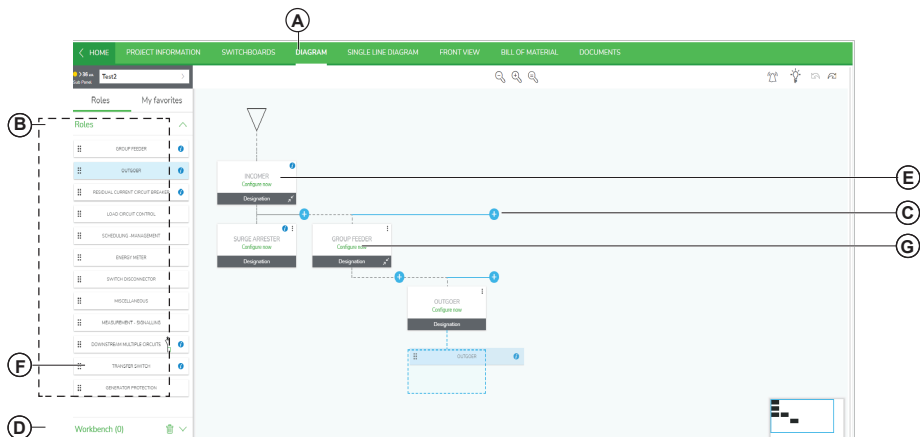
A

HOME PROJECT INFORMATION SWITCHBOARDS DIAGRAM SINGLE LINE DIAGRAM FRONT VIEW BILL OF MATERIAL DOCUMENTS

> 36 kA
Sub Panel

Test2

Roles My favorites

B

Roles

GROUP FEEDER

OUTGOER

RESIDUAL CURRENT CIRCUIT BREAKER

LOAD CIRCUIT CONTROL

SCHEDULING - MANAGEMENT

ENERGY METER

SWITCH DISCONNECTOR

MISCELLANEOUS

MEASUREMENT - SIGNALLING

DOWNSTREAM MULTIPLE CIRCUITS

F

TRANSFER SWITCH

GENERATOR PROTECTION

D

Workbench (0)

INCOMER
Configure now
Designation

E

C

SURGE ARRESTER
Configure now
Designation

GROUP FEEDER
Configure now
Designation

G

OUTGOER
Configure now
Designation

OUTGOER